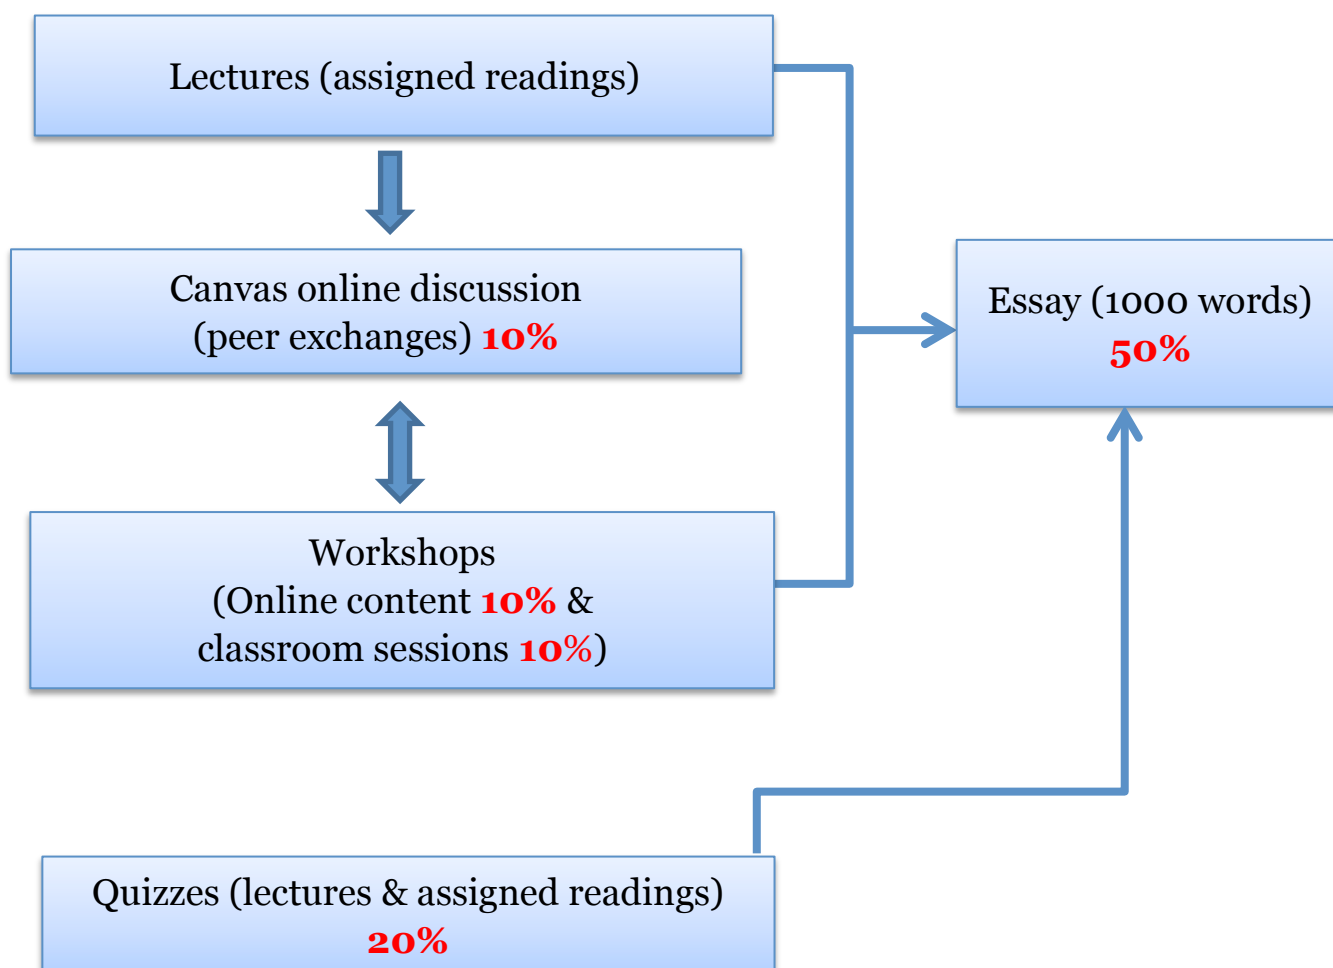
Lectures (assigned readings)

Canvas online discussion (peer exchanges) 10%

Workshops (Online content 10% & classroom sessions 10%)

Essay (1000 words) 50%

Quizzes (lectures & assigned readings) 20%